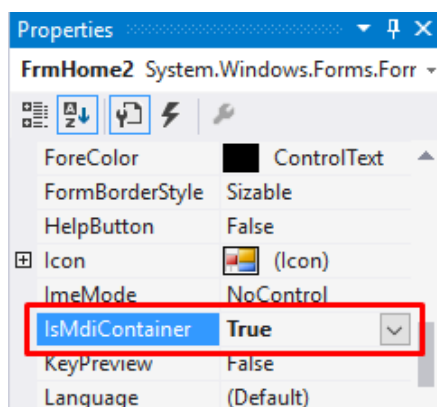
Properties

FrmHome2 System.Windows.Forms.Forr

| | |
|---|---|
| ForeColor | ControlText |
| FormBorderStyle | Sizable |
| HelpButton | False |
| Icon | (Icon) |
| ImeMode | NoControl |
| IsMdiContainer | True |
| KeyPreview | False |
| Language | (Default) |